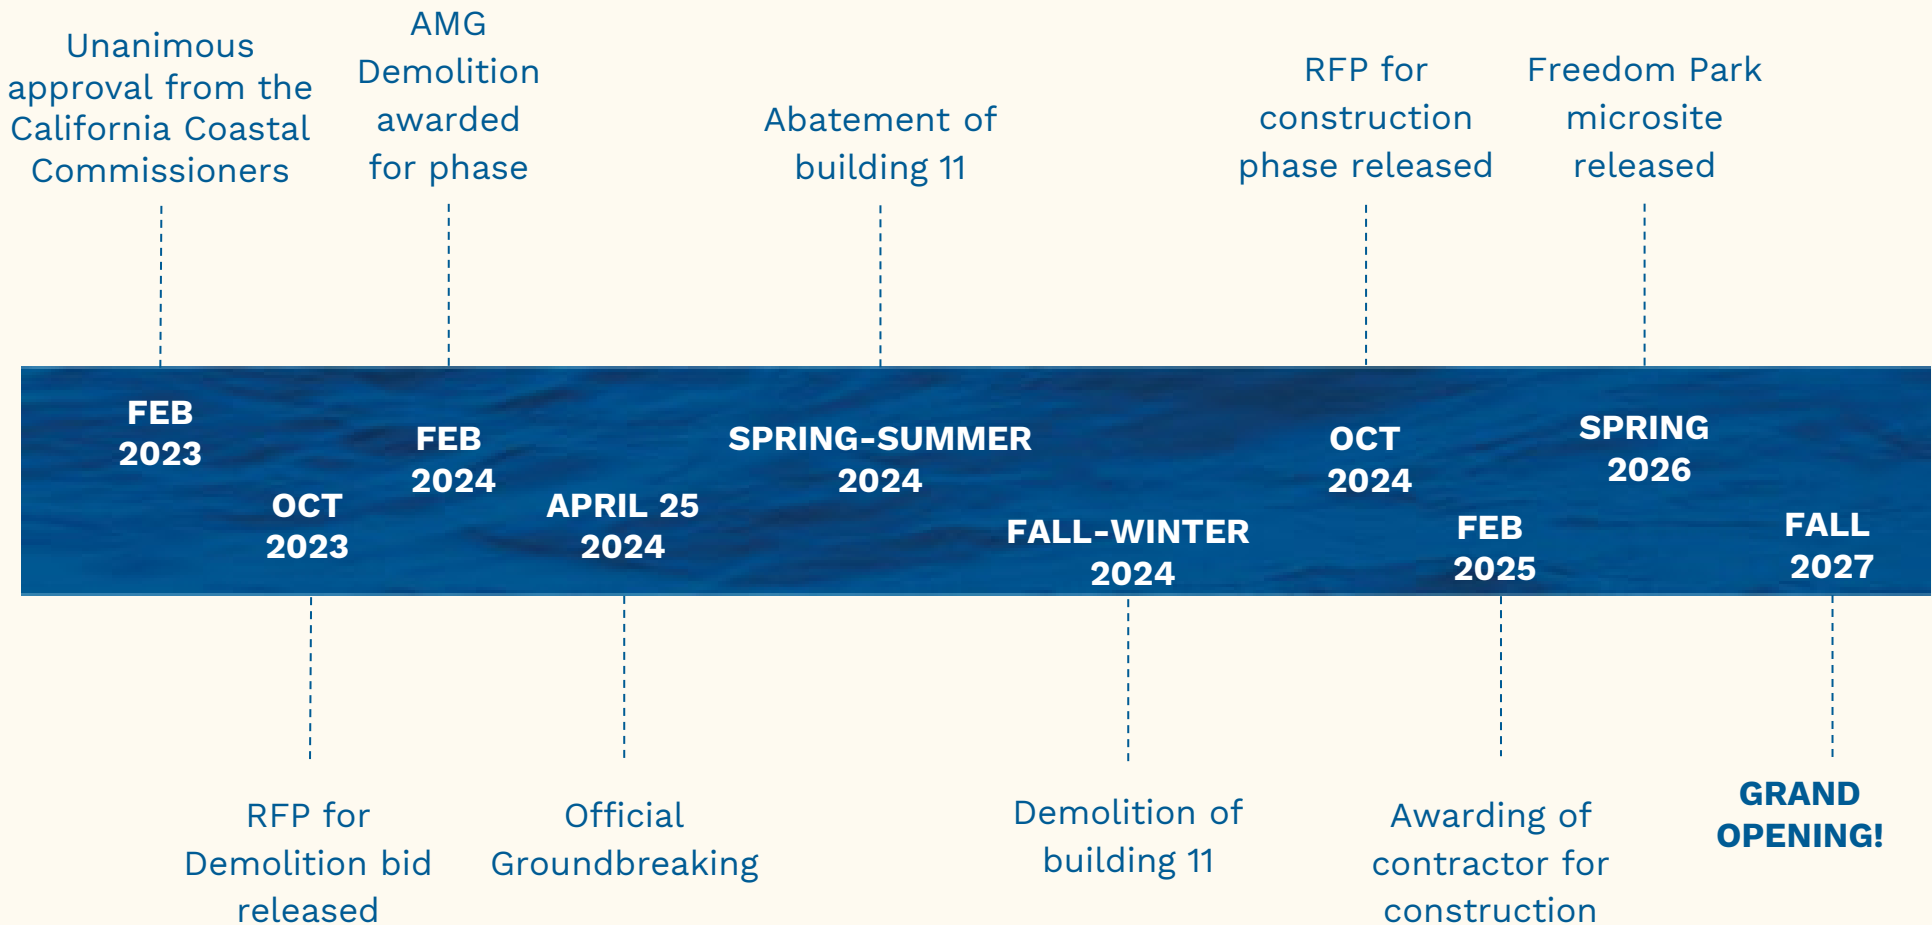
Unanimous approval from the California Coastal Commissioners

AMG Demolition awarded for phase

Abatement of building 11

RFP for construction phase released

Freedom Park microsite released

FEB 2023

OCT 2023

FEB 2024

APRIL 25 2024

SPRING-SUMMER 2024

FALL-WINTER 2024

OCT 2024

FEB 2025

SPRING 2026

FALL 2027

RFP for Demolition bid released

Official Groundbreaking

Demolition of building 11

Awarding of contractor for construction

GRAND OPENING!